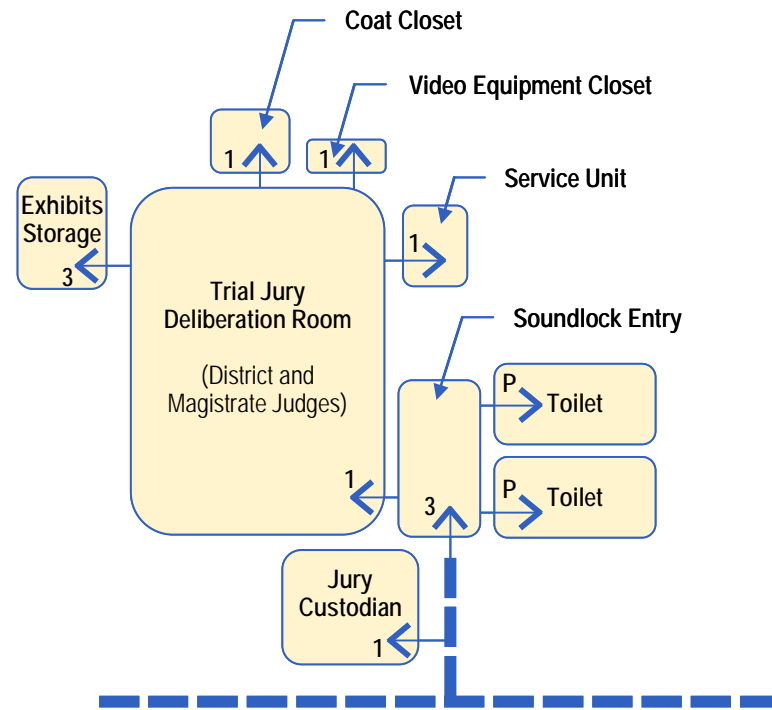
Coat Closet

Video Equipment Closet

1

1

Exhibits Storage

3

Service Unit

1

Trial Jury Deliberation Room

(District and Magistrate Judges)

Soundlock Entry

P Toilet

1

3

P Toilet

Jury Custodian

1